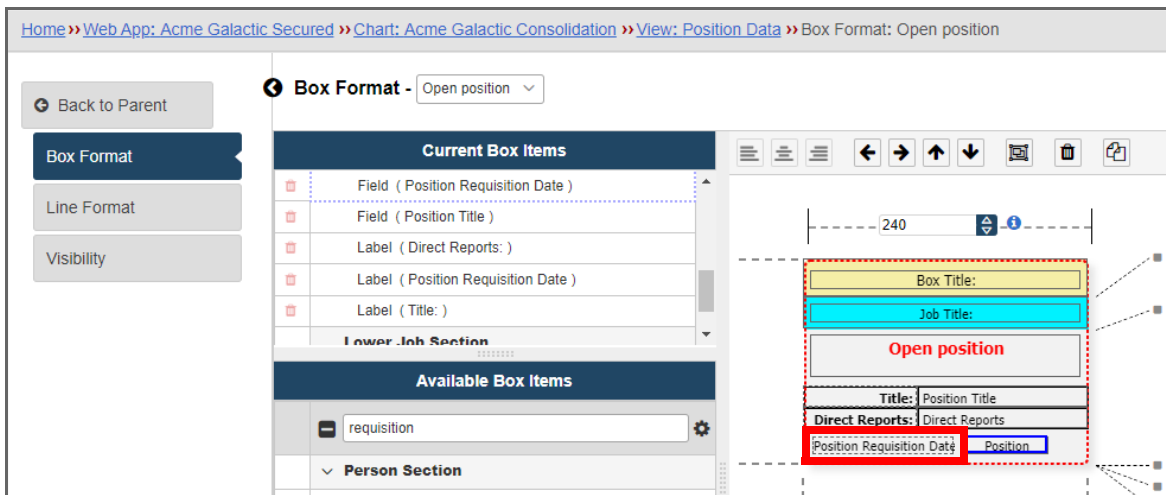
Home ›› Web App: Acme Galactic Secured ›› Chart: Acme Galactic Consolidation ›› View: Position Data ›› Box Format: Open position

Back to Parent

Box Format

Line Format

Visibility

Box Format - Open position

Current Box Items

Field ( Position Requisition Date )

Field ( Position Title )

Label ( Direct Reports: )

Label ( Position Requisition Date )

Label ( Title: )

Lower Job Section

Available Box Items

requisition

Person Section

240

Box Title:

Job Title:

Open position

| Title: | Position Title |
|---|---|
| Direct Reports: | Direct Reports |
| Position Requisition Date | Position |